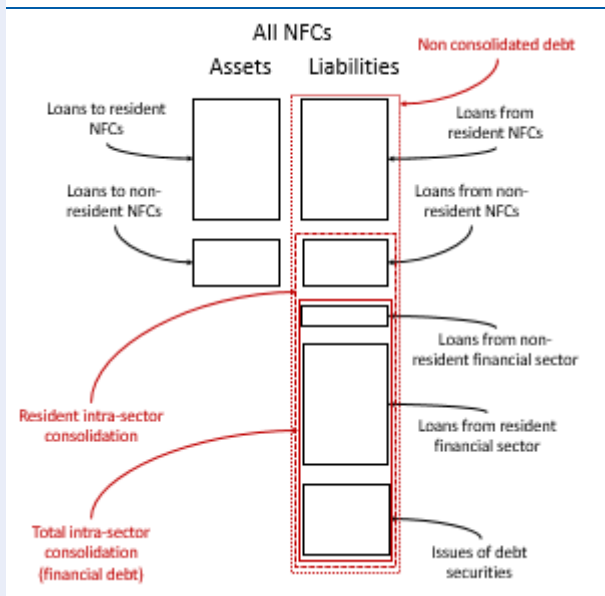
All NFCs

Assets

Liabilities

Non consolidated debt

Loans to resident NFCs

Loans from resident NFCs

Loans to non-resident NFCs

Loans from non-resident NFCs

Loans from non-resident financial sector

Resident intra-sector consolidation

Loans from resident financial sector

Total intra-sector consolidation (financial debt)

Issues of debt securities